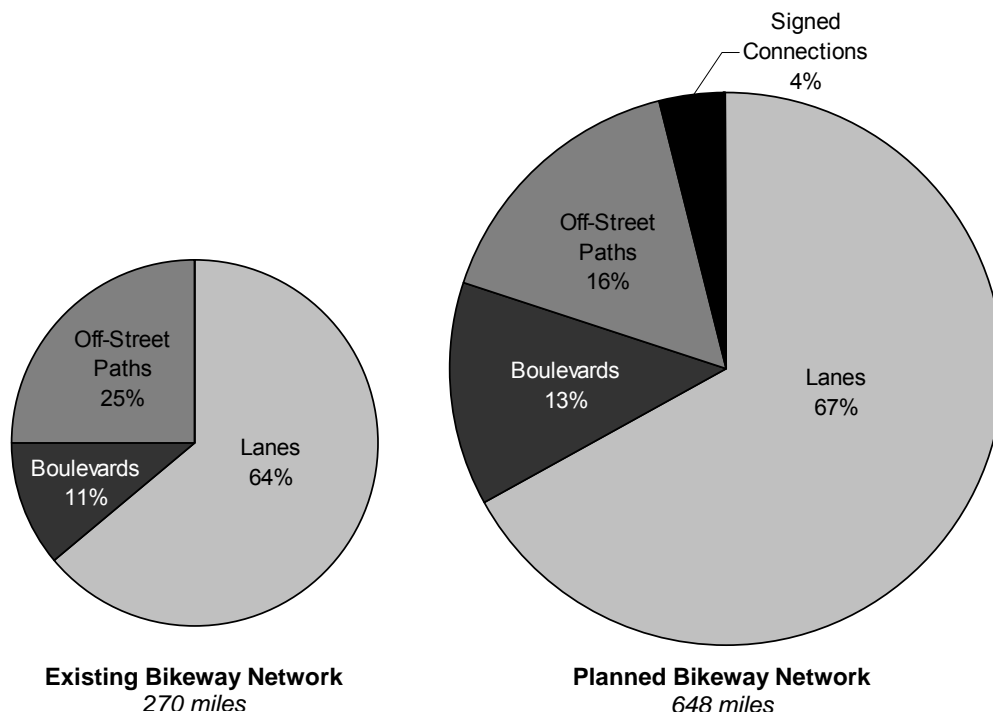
Off-Street Paths 25%

Lanes 64%

Boulevards 11%

**Existing Bikeway Network**
*270 miles*

Signed Connections 4%

Off-Street Paths 16%

Boulevards 13%

Lanes 67%

**Planned Bikeway Network**
*648 miles*